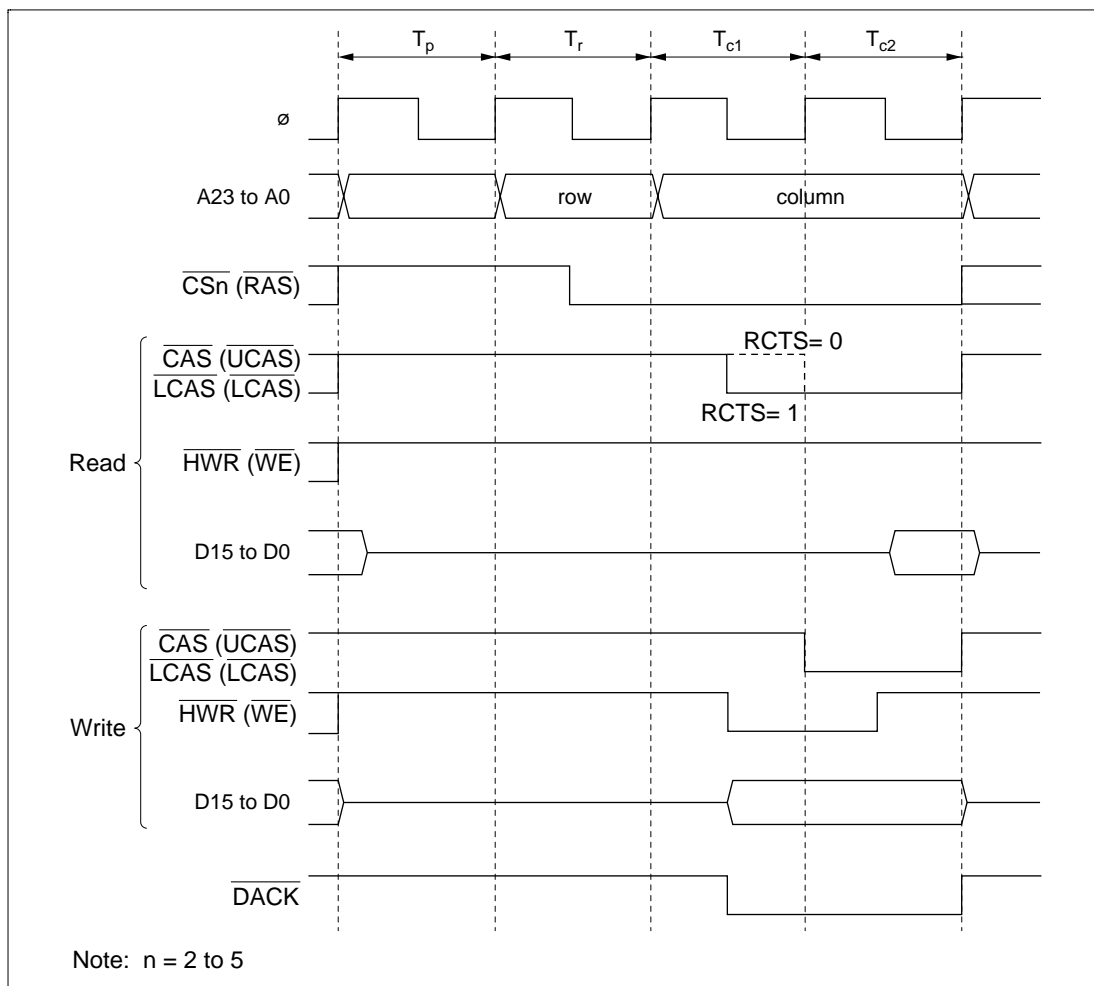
$T_p$ $T_r$ $T_{c1}$ $T_{c2}$

ø

A23 to A0

row

column

$\overline{CSn}$ ($\overline{RAS}$)

RCTS= 0

Read

$\overline{CAS}$ ($\overline{UCAS}$)

$\overline{LCAS}$ ($\overline{LCAS}$)

RCTS= 1

$\overline{HWR}$ ($\overline{WE}$)

D15 to D0

Write

$\overline{CAS}$ ($\overline{UCAS}$)

$\overline{LCAS}$ ($\overline{LCAS}$)

$\overline{HWR}$ ($\overline{WE}$)

D15 to D0

$\overline{DACK}$

Note: n = 2 to 5